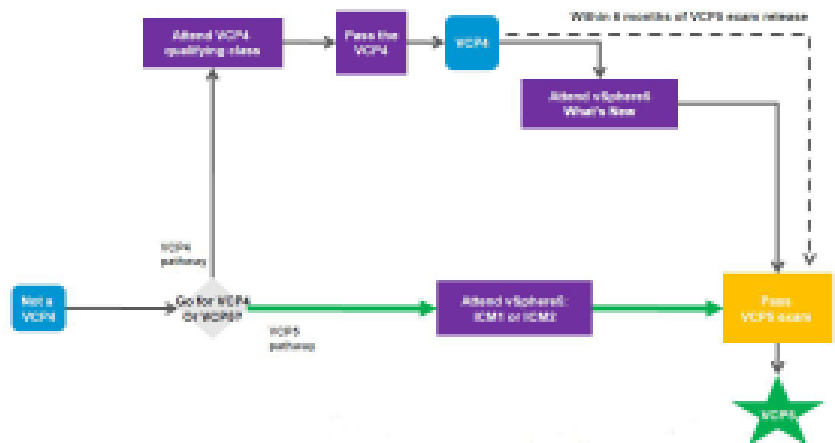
Attend VCP4 qualifying class

Pass the VCP4

VCP4

Within 6 months of VCP5 exam release

Attend vSphere5 What's New

VCP4 pathway

Not a VCP4

Go for VCP4 Or VCP5?

VCP5 pathway

Attend vSphere5: ICM1 or ICM2

Pass VCP5 exam

VCP5